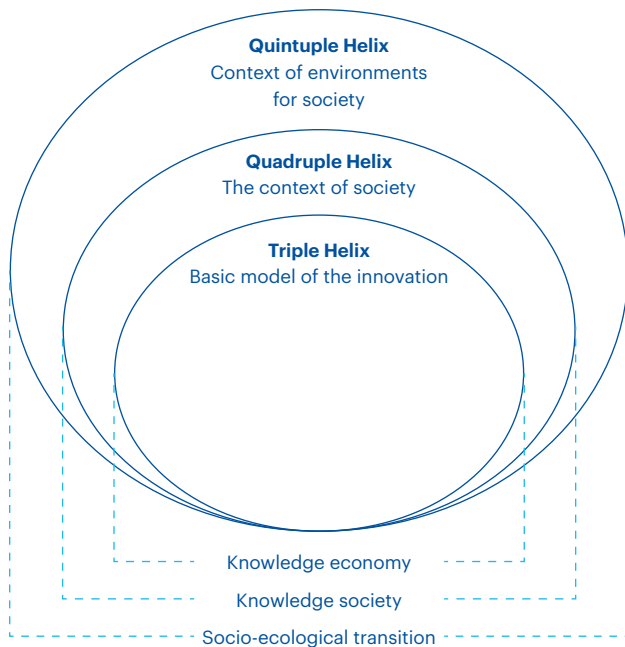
**Quintuple Helix**
Context of environments for society

**Quadruple Helix**
The context of society

**Triple Helix**
Basic model of the innovation

Knowledge economy

Knowledge society

Socio-ecological transition